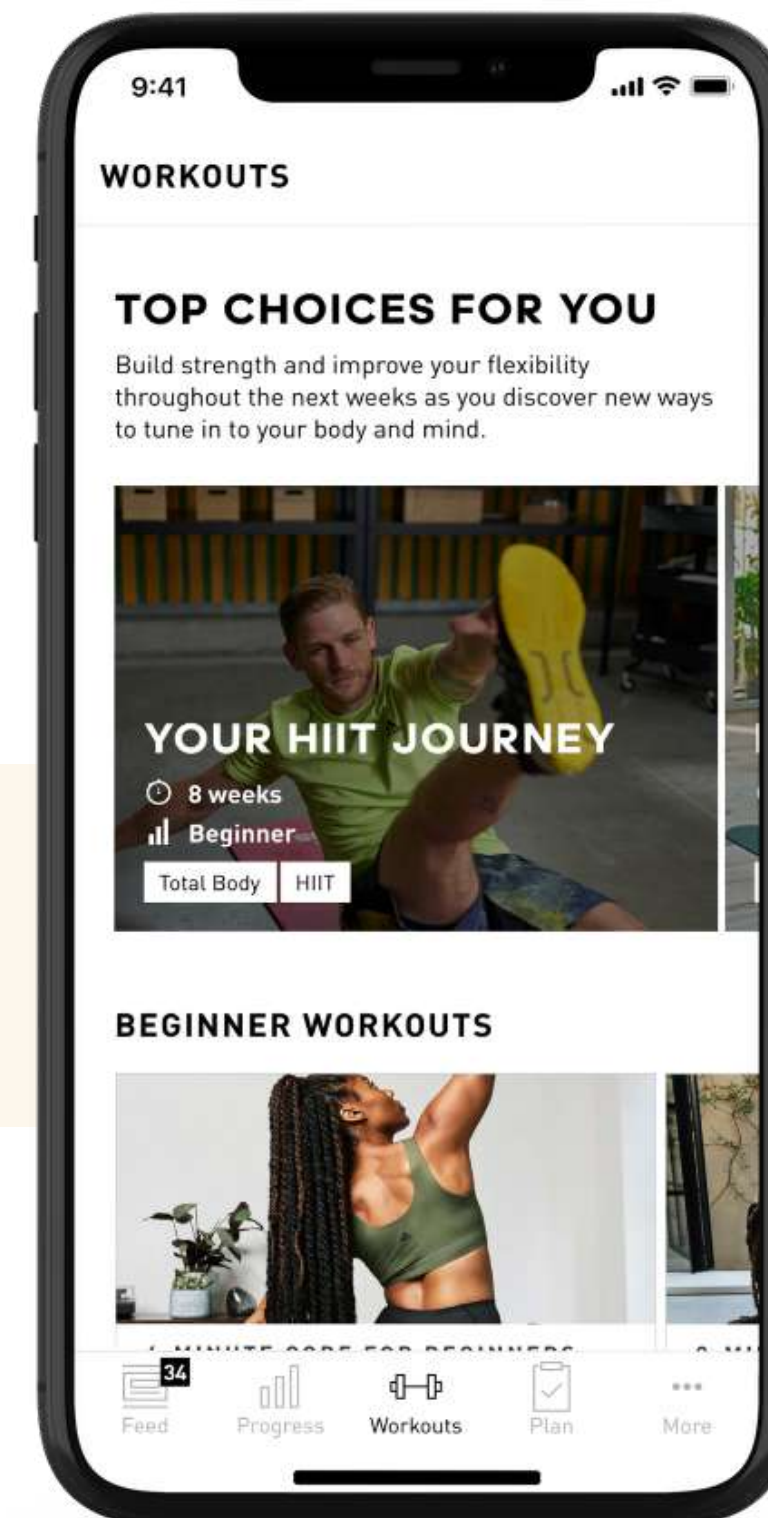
9:41

WORKOUTS

TOP CHOICES FOR YOU

Build strength and improve your flexibility throughout the next weeks as you discover new ways to tune in to your body and mind.

YOUR HIIT JOURNEY

8 weeks

Beginner

Total Body HIIT

BEGINNER WORKOUTS

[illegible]

34

Feed Progress Workouts Plan More